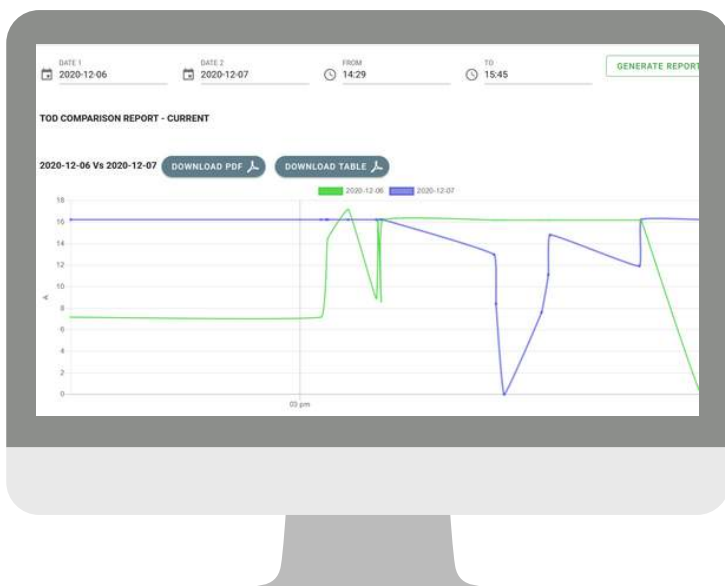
DATE 1
2020-12-06

DATE 2
2020-12-07

FROM
14:29

TO
15:45

GENERATE REPOR

TOD COMPARISON REPORT - CURRENT

2020-12-06 Vs 2020-12-07

DOWNLOAD PDF

DOWNLOAD TABLE

2020-12-06
2020-12-07

18
16
14
12
10
8
6
4
2
0

A

03 pm